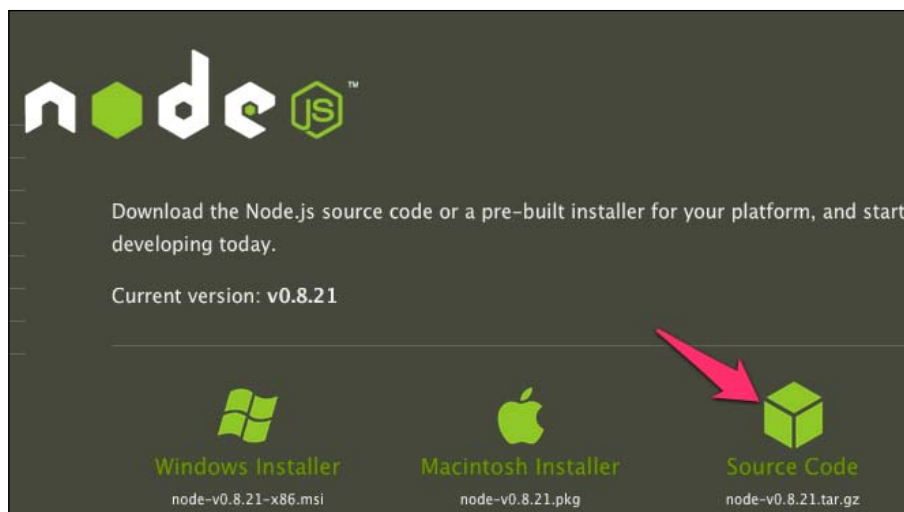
node JS™

Download the Node.js source code or a pre-built installer for your platform, and start developing today.

Current version: **v0.8.21**

Windows Installer
node-v0.8.21-x86.msi

Macintosh Installer
node-v0.8.21.pkg

Source Code
node-v0.8.21.tar.gz